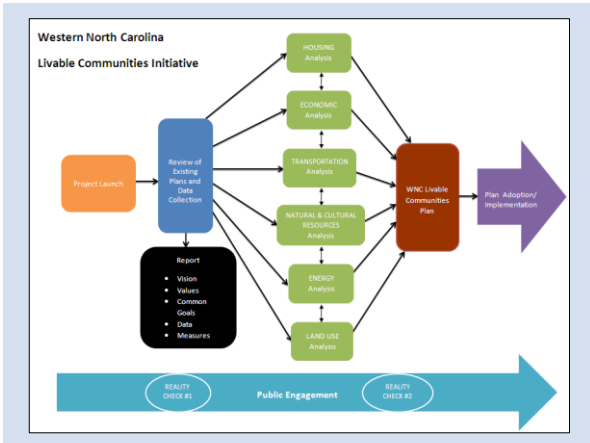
Western North Carolina

Livable Communities Initiative

Project Launch

Review of Existing Plans and Data Collection

Report
- Vision
- Values
- Common Goals
- Data
- Measures

HOUSING Analysis

ECONOMIC Analysis

TRANSPORTATION Analysis

NATURAL & CULTURAL RESOURCES Analysis

ENERGY Analysis

LAND USE Analysis

WNC Livable Communities Plan

Plan Adoption/ Implementation

REALITY CHECK #1

Public Engagement

REALITY CHECK #2